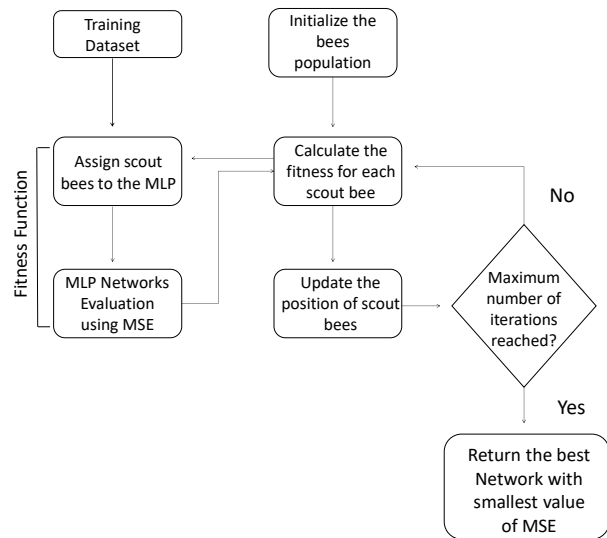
Training Dataset

Initialize the bees population

Fitness Function

Assign scout bees to the MLP

Calculate the fitness for each scout bee

No

MLP Networks Evaluation using MSE

Update the position of scout bees

Maximum number of iterations reached?

Yes

Return the best Network with smallest value of MSE